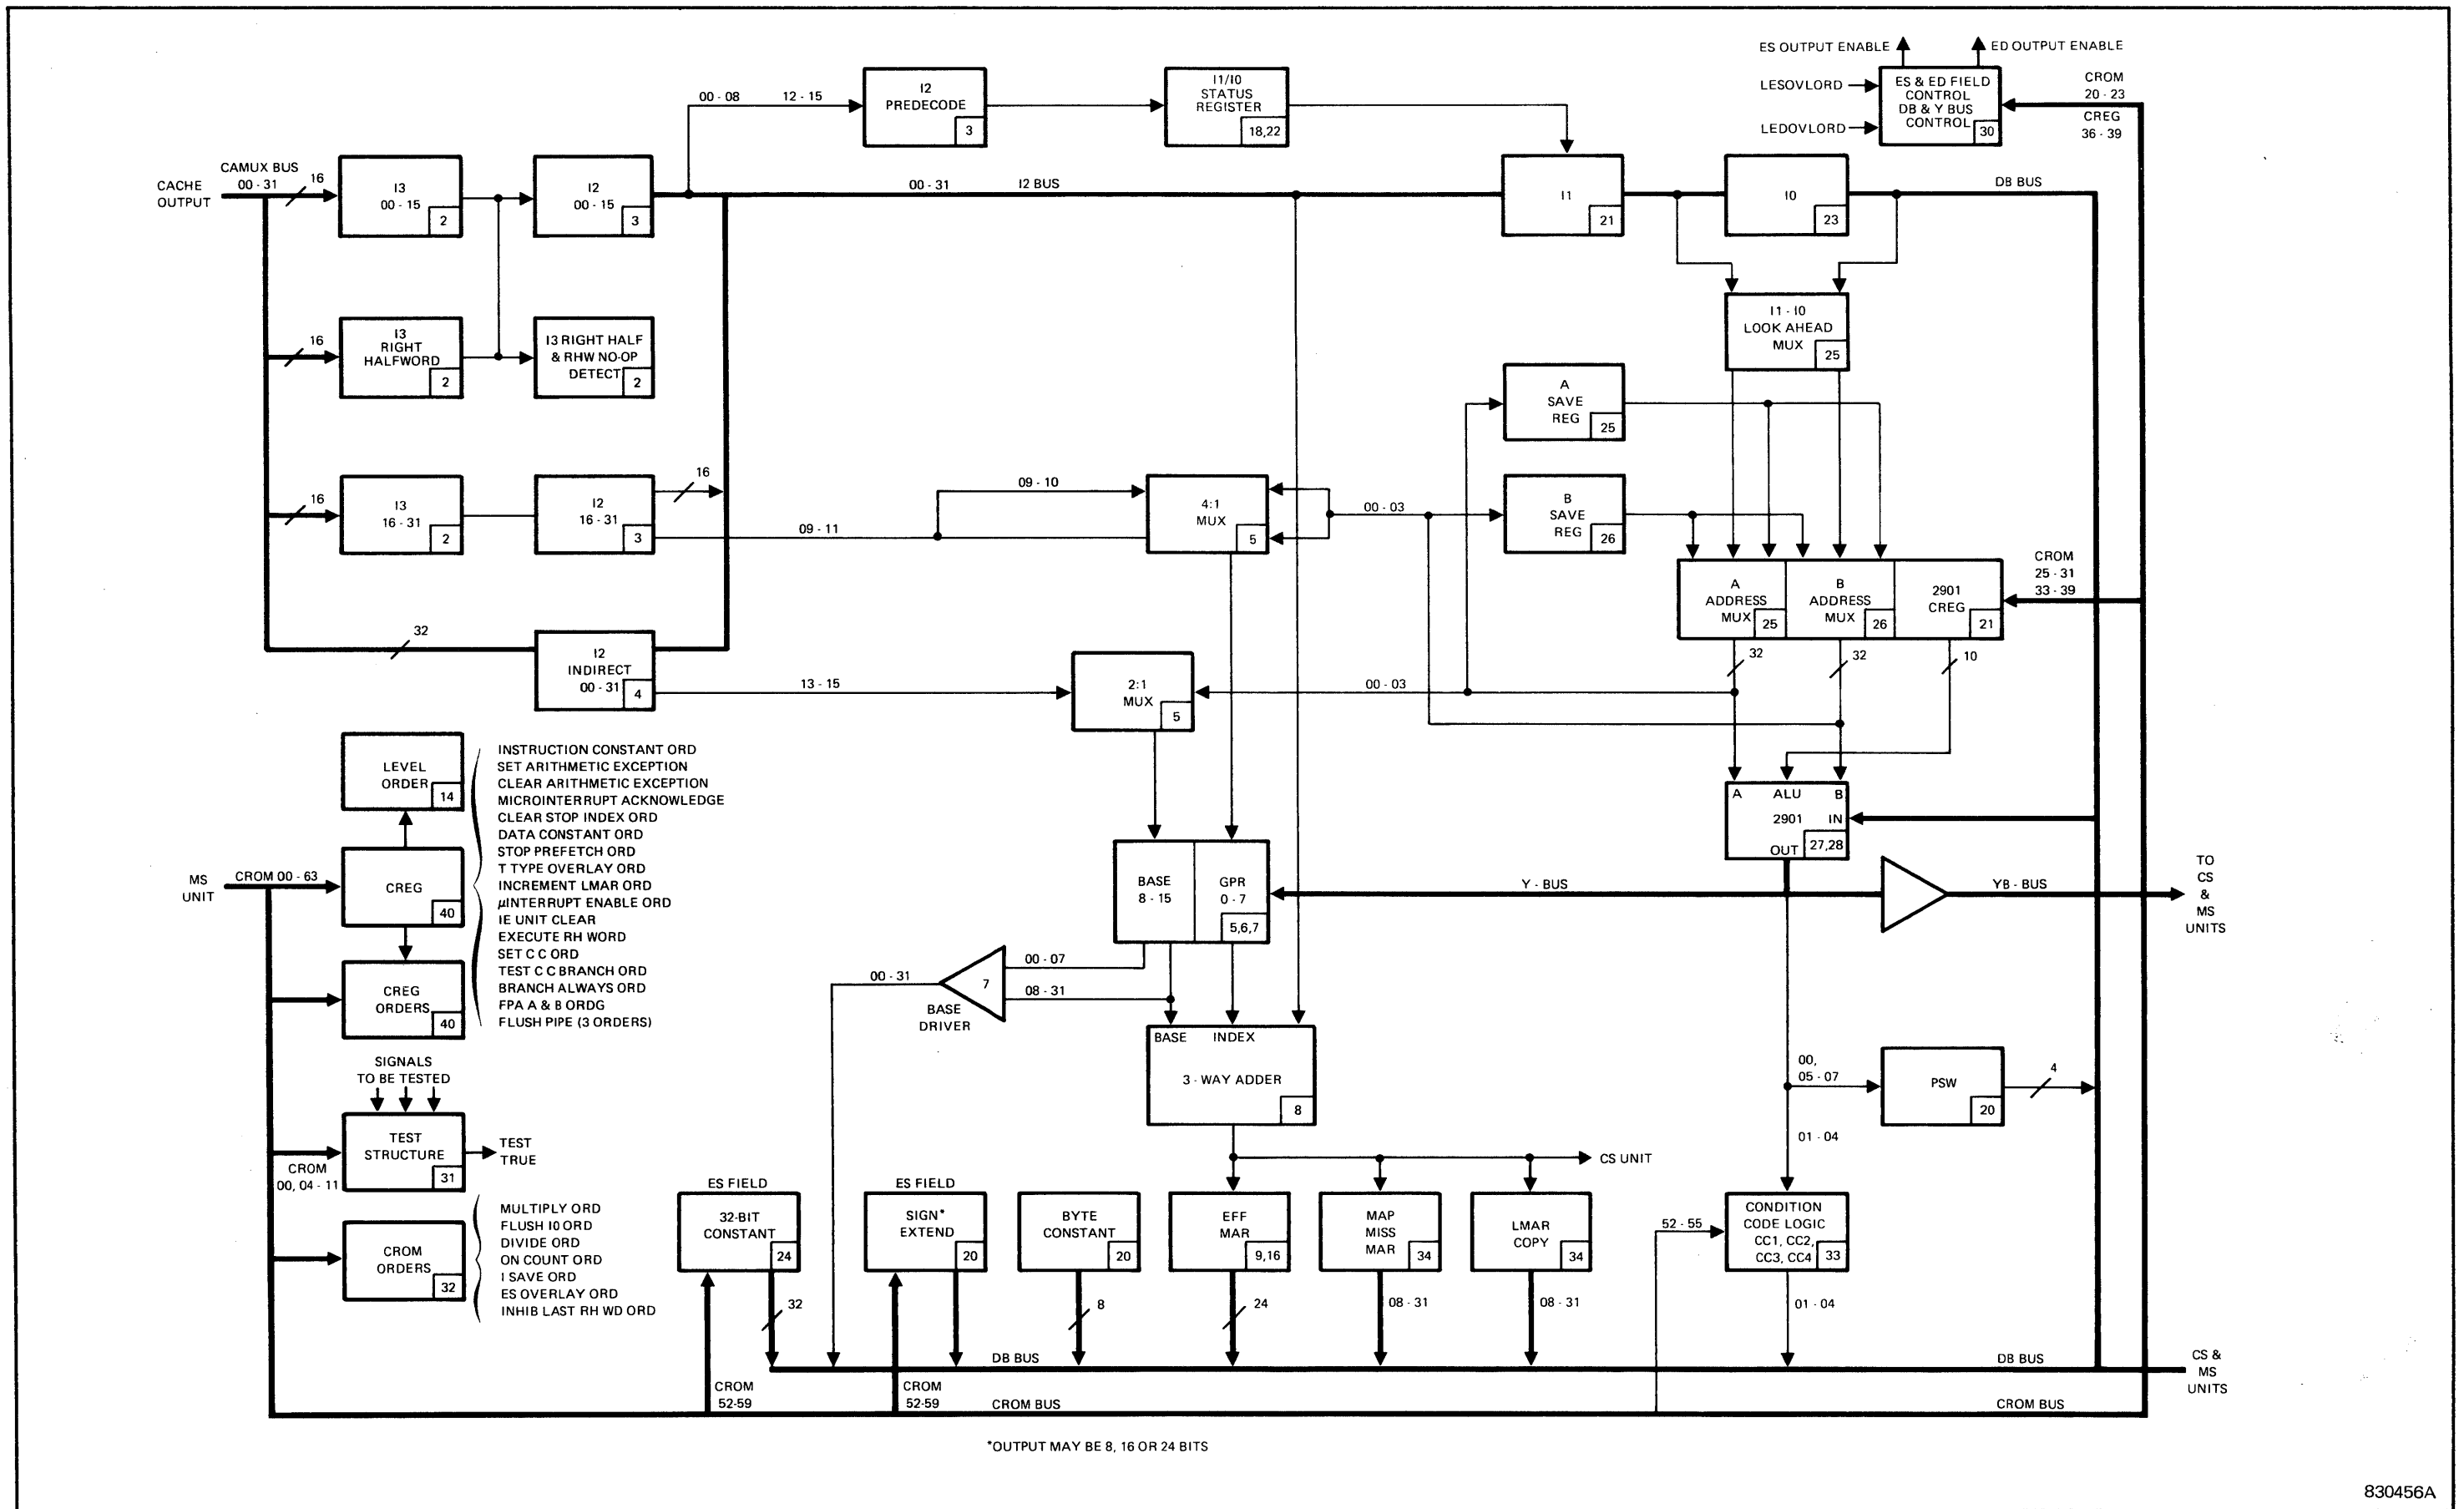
ES OUTPUT ENABLE
ED OUTPUT ENABLE
LESOVLORD
LEDOVLORD
ES & ED FIELD CONTROL DB & Y BUS CONTROL 30
CROM 20 - 23
CREG 36 - 39
00 - 08
12 - 15
I2 PREDECODE 3
I1/I0 STATUS REGISTER 18,22
CACHE OUTPUT
CAMUX BUS 00 - 31
16
I3 00 - 15 2
I2 00 - 15 3
00 - 31
I2 BUS
I1 21
I0 23
DB BUS
16
I3 RIGHT HALFWORD 2
I3 RIGHT HALF & RHW NO-OP DETECT 2
I1 - I0 LOOK AHEAD MUX 25
A SAVE REG 25
16
I3 16 - 31 2
I2 16 - 31 3
16
09 - 10
4:1 MUX 5
00 - 03
B SAVE REG 26
09 - 11
CROM 25 - 31 33 - 39
A ADDRESS MUX 25
B ADDRESS MUX 26
2901 CREG 21
32
I2 INDIRECT 00 - 31 4
13 - 15
2:1 MUX 5
00 - 03
32
32
10
LEVEL ORDER 14
INSTRUCTION CONSTANT ORD
SET ARITHMETIC EXCEPTION
CLEAR ARITHMETIC EXCEPTION
MICROINTERRUPT ACKNOWLEDGE
CLEAR STOP INDEX ORD
DATA CONSTANT ORD
STOP PREFETCH ORD
T TYPE OVERLAY ORD
INCREMENT LMAR ORD
µINTERRUPT ENABLE ORD
IE UNIT CLEAR
EXECUTE RH WORD
SET C C ORD
TEST C C BRANCH ORD
BRANCH ALWAYS ORD
FPA A & B ORDG
FLUSH PIPE (3 ORDERS)
A ALU B
2901 IN
OUT 27,28
MS UNIT
CROM 00 - 63
CREG 40
BASE 8 - 15
GPR 0 - 7 5,6,7
Y - BUS
YB - BUS
TO CS & MS UNITS
CREG ORDERS 40
00 - 07
08 - 31
00 - 31
7
BASE DRIVER
SIGNALS TO BE TESTED
BASE INDEX
3 - WAY ADDER 8
00, 05 - 07
PSW 20
4
TEST STRUCTURE 31
TEST TRUE
CROM 00, 04 - 11
01 - 04
CS UNIT
ES FIELD
ES FIELD
32-BIT CONSTANT 24
SIGN* EXTEND 20
BYTE CONSTANT 20
EFF MAR 9,16
MAP MISS MAR 34
LMAR COPY 34
52 - 55
CONDITION CODE LOGIC CC1, CC2, CC3, CC4 33
CROM ORDERS 32
MULTIPLY ORD
FLUSH I0 ORD
DIVIDE ORD
ON COUNT ORD
I SAVE ORD
ES OVERLAY ORD
INHIB LAST RH WD ORD
32
8
24
08 - 31
08 - 31
01 - 04
DB BUS
DB BUS
CS & MS UNITS
CROM 52-59
CROM 52-59
CROM BUS
CROM BUS
*OUTPUT MAY BE 8, 16 OR 24 BITS
830456A